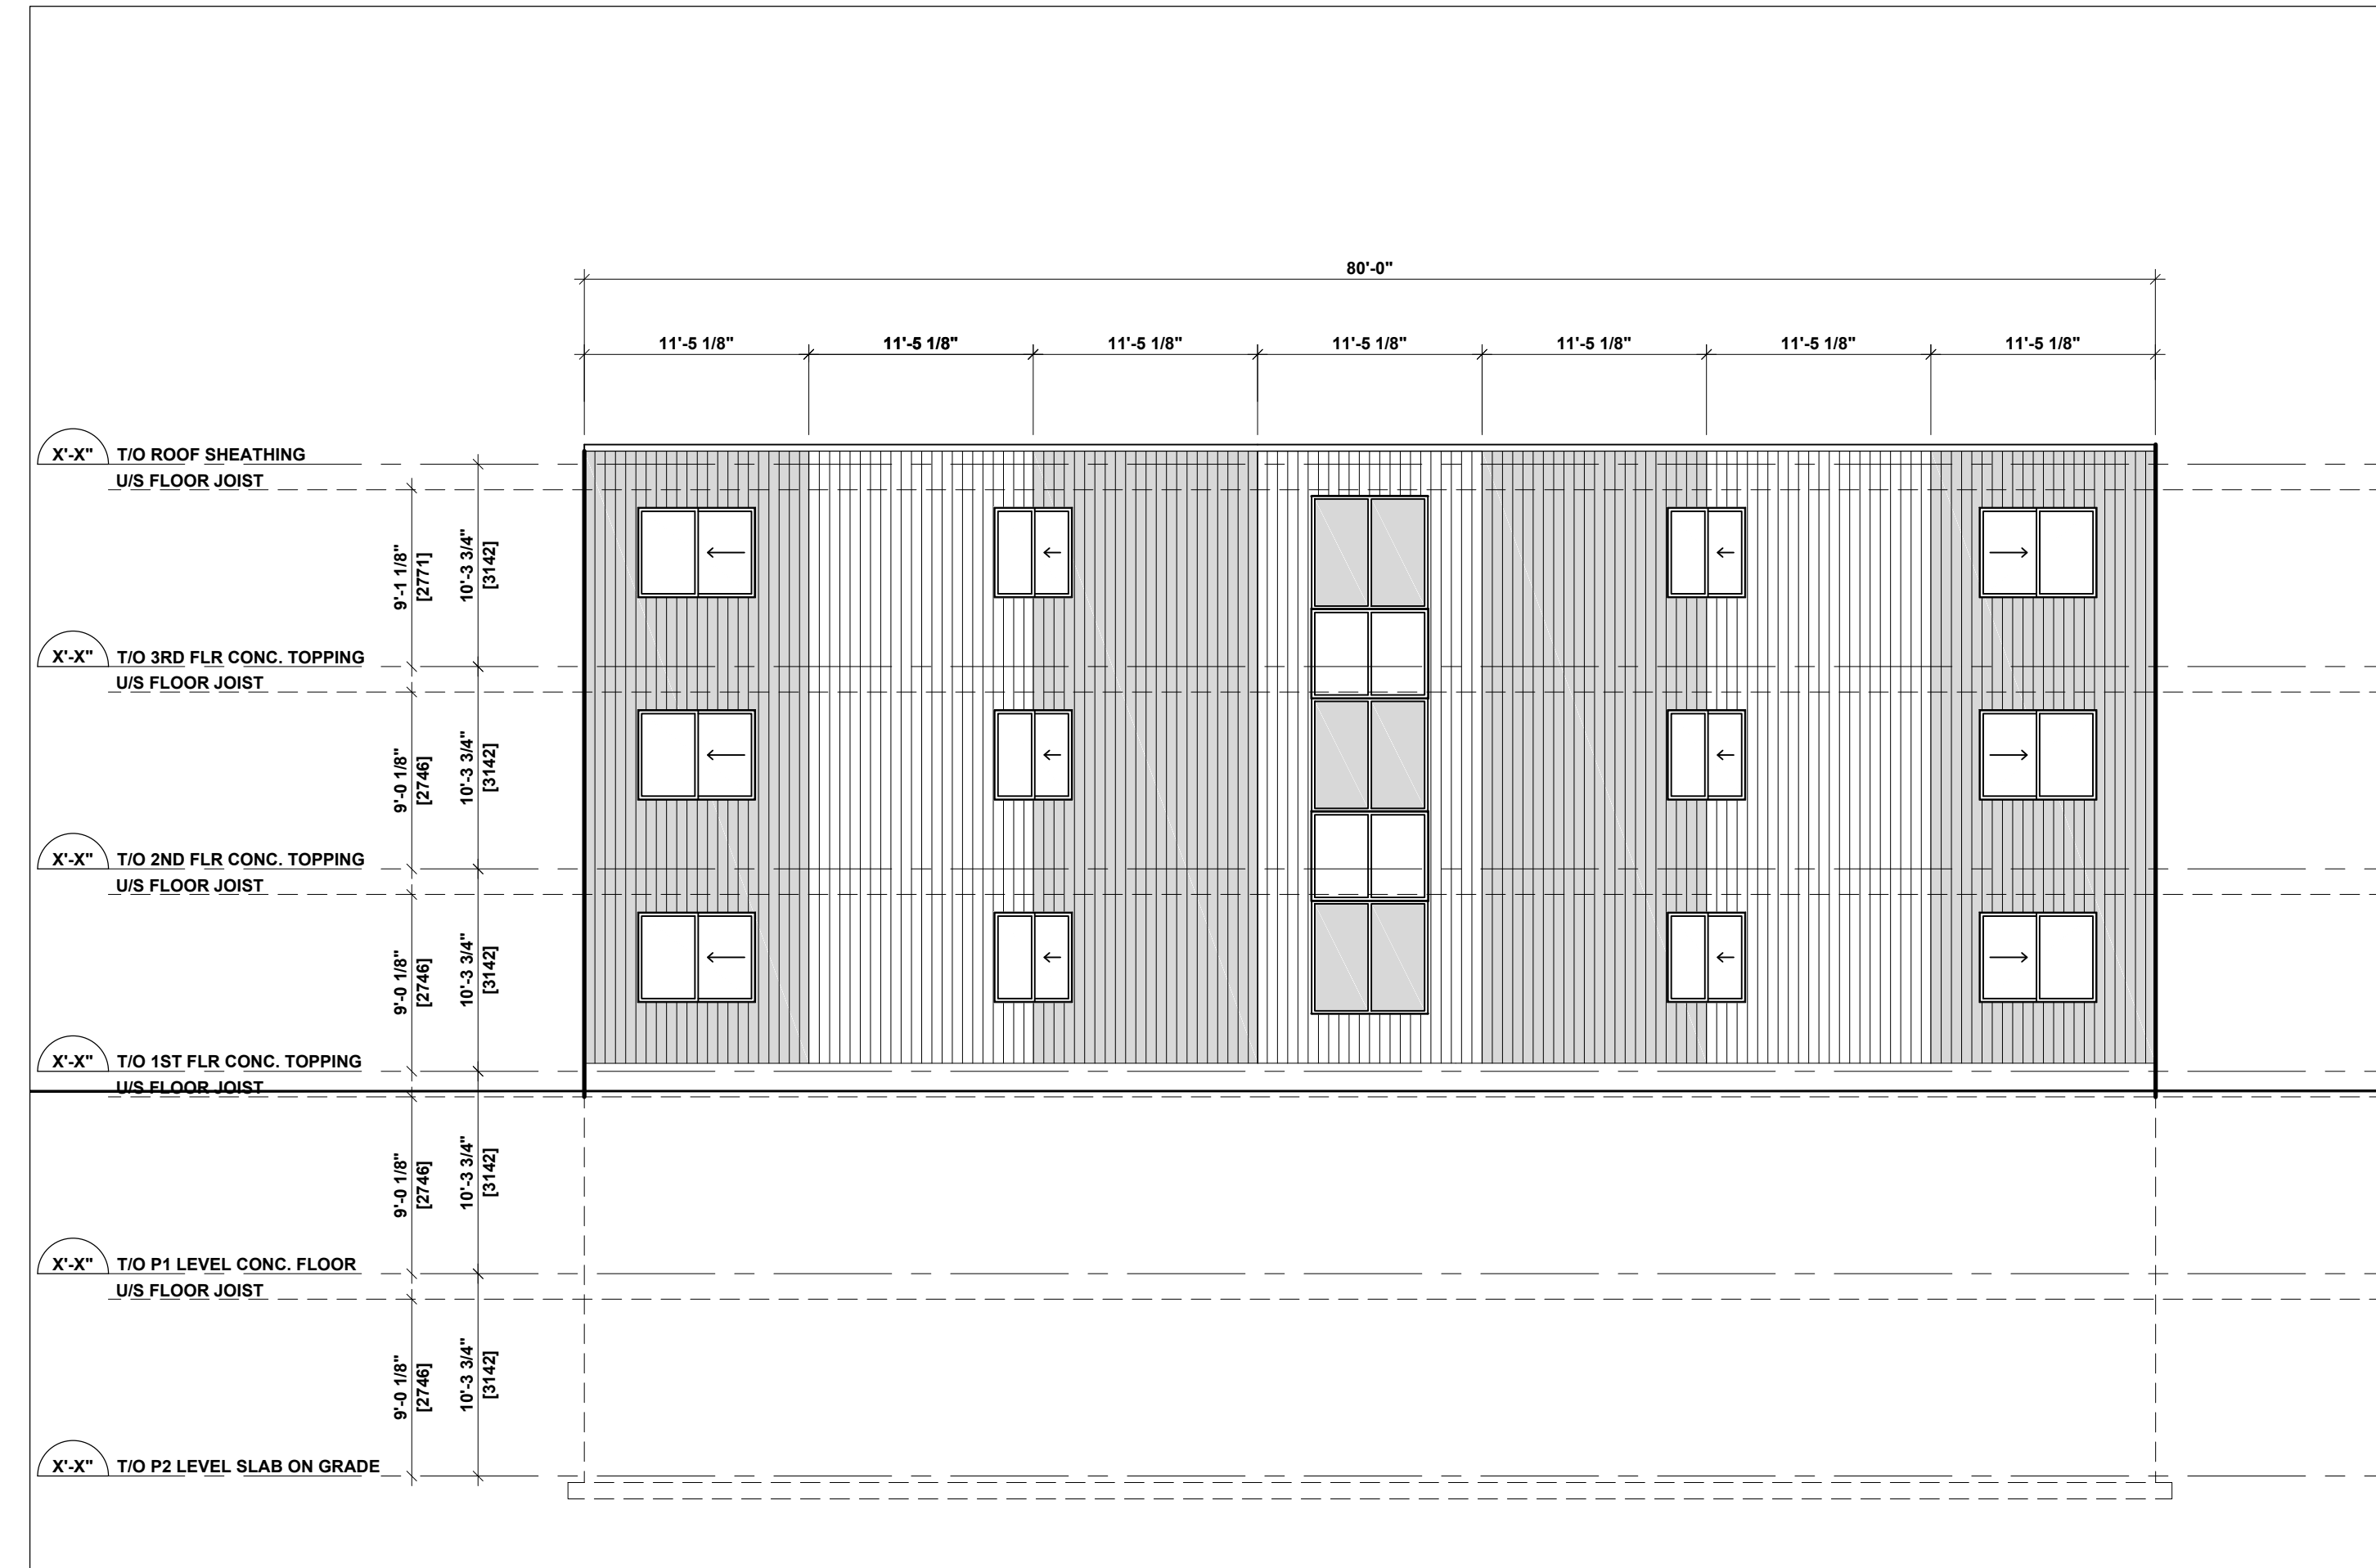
80'-0"

11'-5 1/8"
11'-5 1/8"
11'-5 1/8"
11'-5 1/8"
11'-5 1/8"
11'-5 1/8"
11'-5 1/8"

X'-X" T/O ROOF SHEATHING
U/S FLOOR JOIST

9'-1 1/8" [2771]
10'-3 3/4" [3142]

X'-X" T/O 3RD FLR CONC. TOPPING
U/S FLOOR JOIST

9'-0 1/8" [2746]
10'-3 3/4" [3142]

X'-X" T/O 2ND FLR CONC. TOPPING
U/S FLOOR JOIST

9'-0 1/8" [2746]
10'-3 3/4" [3142]

X'-X" T/O 1ST FLR CONC. TOPPING
U/S FLOOR JOIST

9'-0 1/8" [2746]
10'-3 3/4" [3142]

X'-X" T/O P1 LEVEL CONC. FLOOR
U/S FLOOR JOIST

9'-0 1/8" [2746]
10'-3 3/4" [3142]

X'-X" T/O P2 LEVEL SLAB ON GRADE